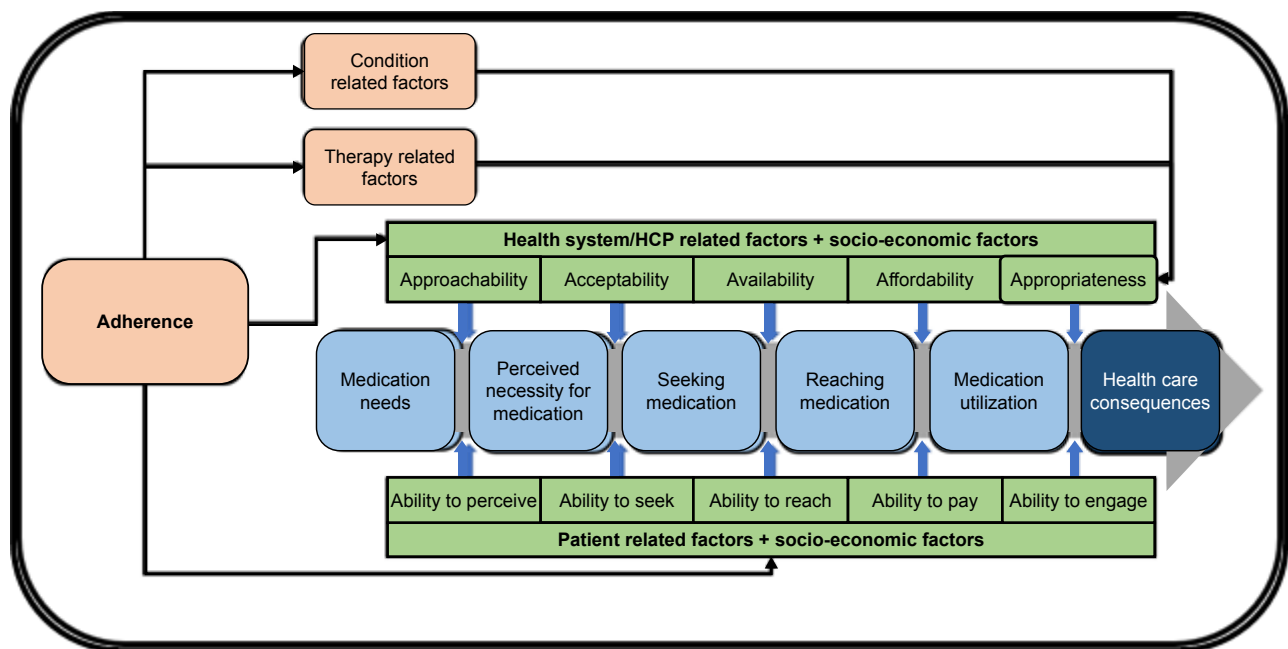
Condition related factors

Therapy related factors

Adherence

Health system/HCP related factors + socio-economic factors

| Approachability | Acceptability | Availability | Affordability | Appropriateness |
|---|---|---|---|---|

Medication needs

Perceived necessity for medication

Seeking medication

Reaching medication

Medication utilization

Health care consequences

| Ability to perceive | Ability to seek | Ability to reach | Ability to pay | Ability to engage |
|---|---|---|---|---|

Patient related factors + socio-economic factors